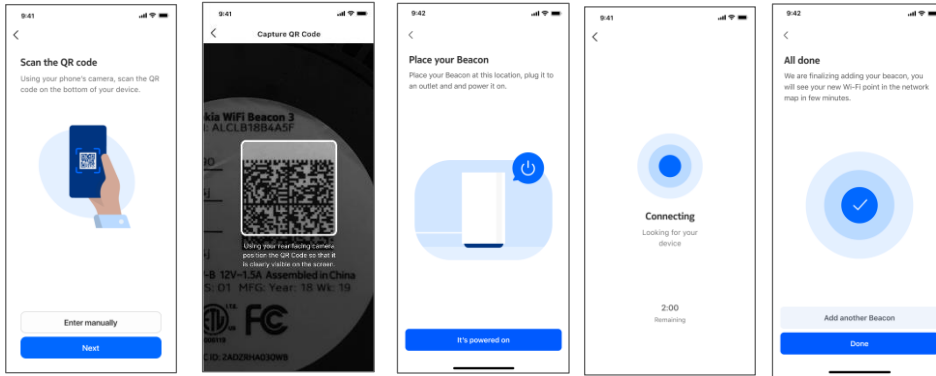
9:41

Scan the QR code

Using your phone's camera, scan the QR code on the bottom of your device.

Enter manually

Next

9:41

Capture QR Code

kia WiFi Beacon 3
: ALCLB18B4A5F

Using your rear facing camera position the QR Code so that it is clearly visible on the screen.

-B 12V⎓1.5A Assembled in China
S: 01 MFG: Year: 18 Wk: 19

FC

C ID: 2ADZRHA030WB

9:42

Place your Beacon

Place your Beacon at this location, plug it to an outlet and and power it on.

It's powered on

9:41

Connecting

Looking for your device

2:00

Remaining

9:42

All done

We are finalizing adding your beacon, you will see your new Wi-Fi point in the network map in few minutes.

Add another Beacon

Done